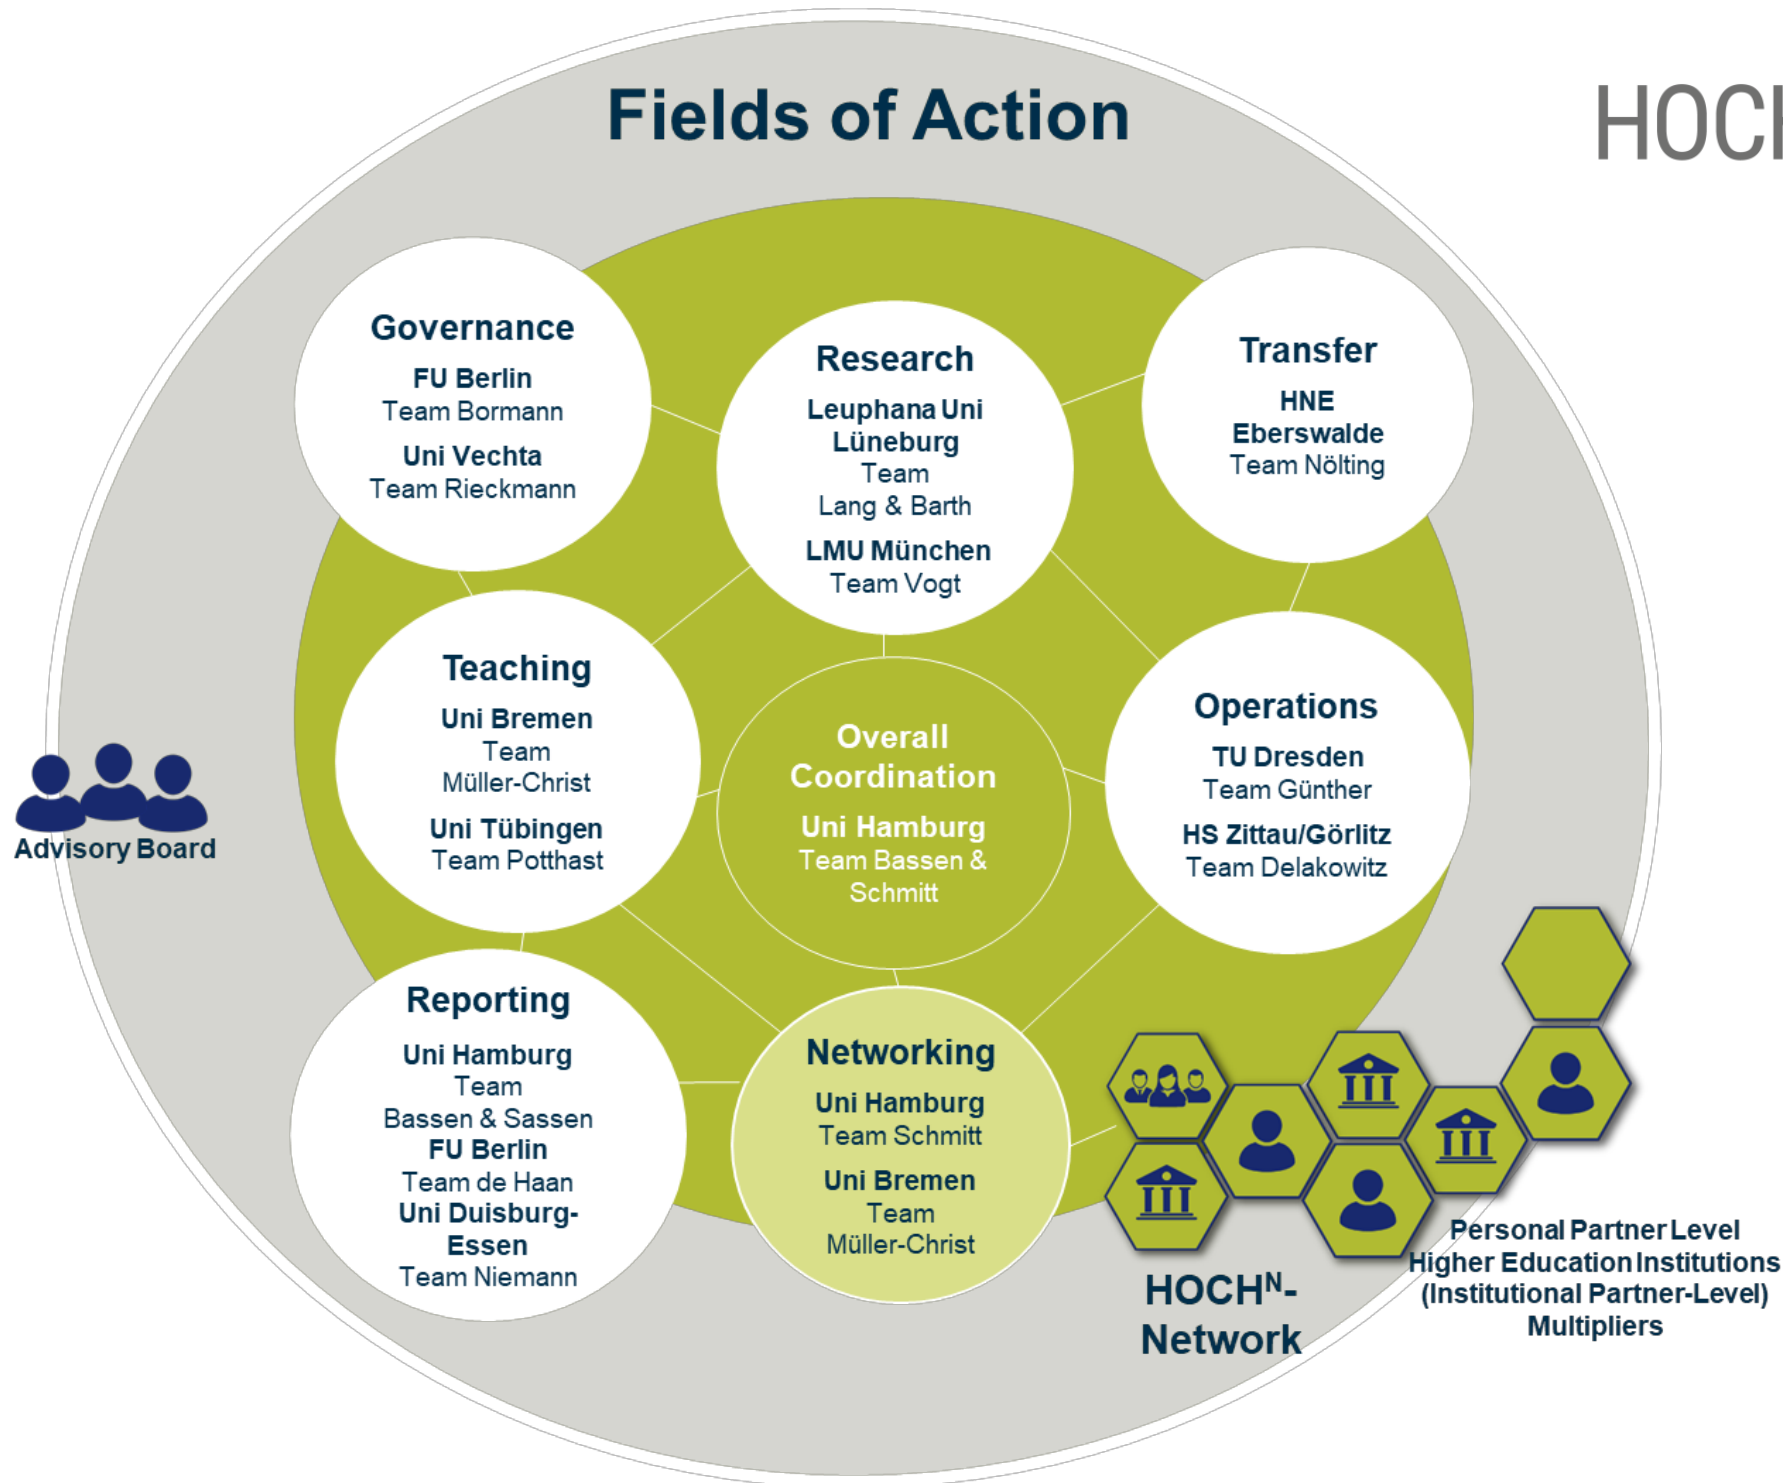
Fields of Action

HOC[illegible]

Governance
FU Berlin
Team Bormann
Uni Vechta
Team Rieckmann

Research
Leuphana Uni Lüneburg
Team
Lang & Barth
LMU München
Team Vogt

Transfer
HNE Eberswalde
Team Nölting

Teaching
Uni Bremen
Team
Müller-Christ
Uni Tübingen
Team Potthast

Overall Coordination
Uni Hamburg
Team Bassen & Schmitt

Operations
TU Dresden
Team Günther
HS Zittau/Görlitz
Team Delakowitz

Advisory Board

Reporting
Uni Hamburg
Team
Bassen & Sassen
FU Berlin
Team de Haan
Uni Duisburg-Essen
Team Niemann

Networking
Uni Hamburg
Team Schmitt
Uni Bremen
Team
Müller-Christ

HOCH$^{N}$-Network

Personal Partner Level
Higher Education Institutions
(Institutional Partner-Level)
Multipliers